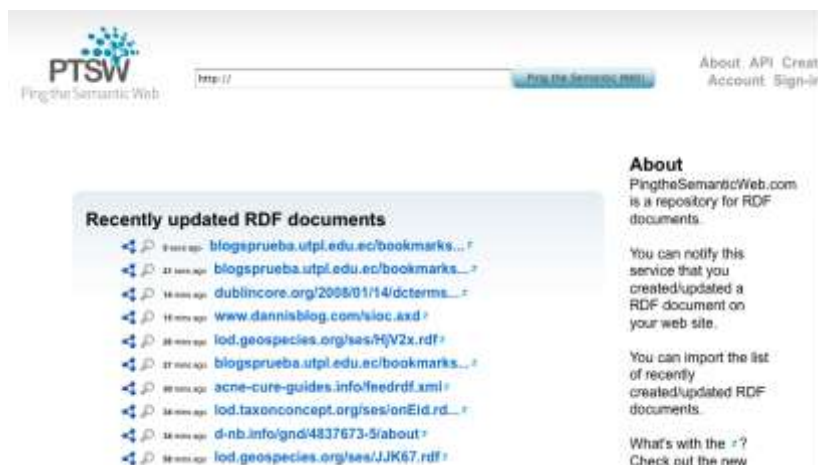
PTSW
PingtheSemanticWeb

http://

Ping the Semantic Web

About API Creat
Account Sign-i

Recently updated RDF documents

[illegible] blogsprueba.utpl.edu.ec/bookmarks...
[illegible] blogsprueba.utpl.edu.ec/bookmarks...
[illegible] dublincore.org/2008/01/14/dcterms...
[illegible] www.dannisblog.com/sioc.axd
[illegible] lod.geospecies.org/ses/HjV2x.rdf
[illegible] blogsprueba.utpl.edu.ec/bookmarks...
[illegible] acne-cure-guides.info/feedrdf.xml
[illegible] lod.taxonconcept.org/ses/onEId.rd...
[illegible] d-nb.info/gnd/4837673-5/about
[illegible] lod.geospecies.org/ses/JJK67.rdf

About
PingtheSemanticWeb.com is a repository for RDF documents.

You can notify this service that you created/updated a RDF document on your web site.

You can import the list of recently created/updated RDF documents.

What's with the ? Check out the new